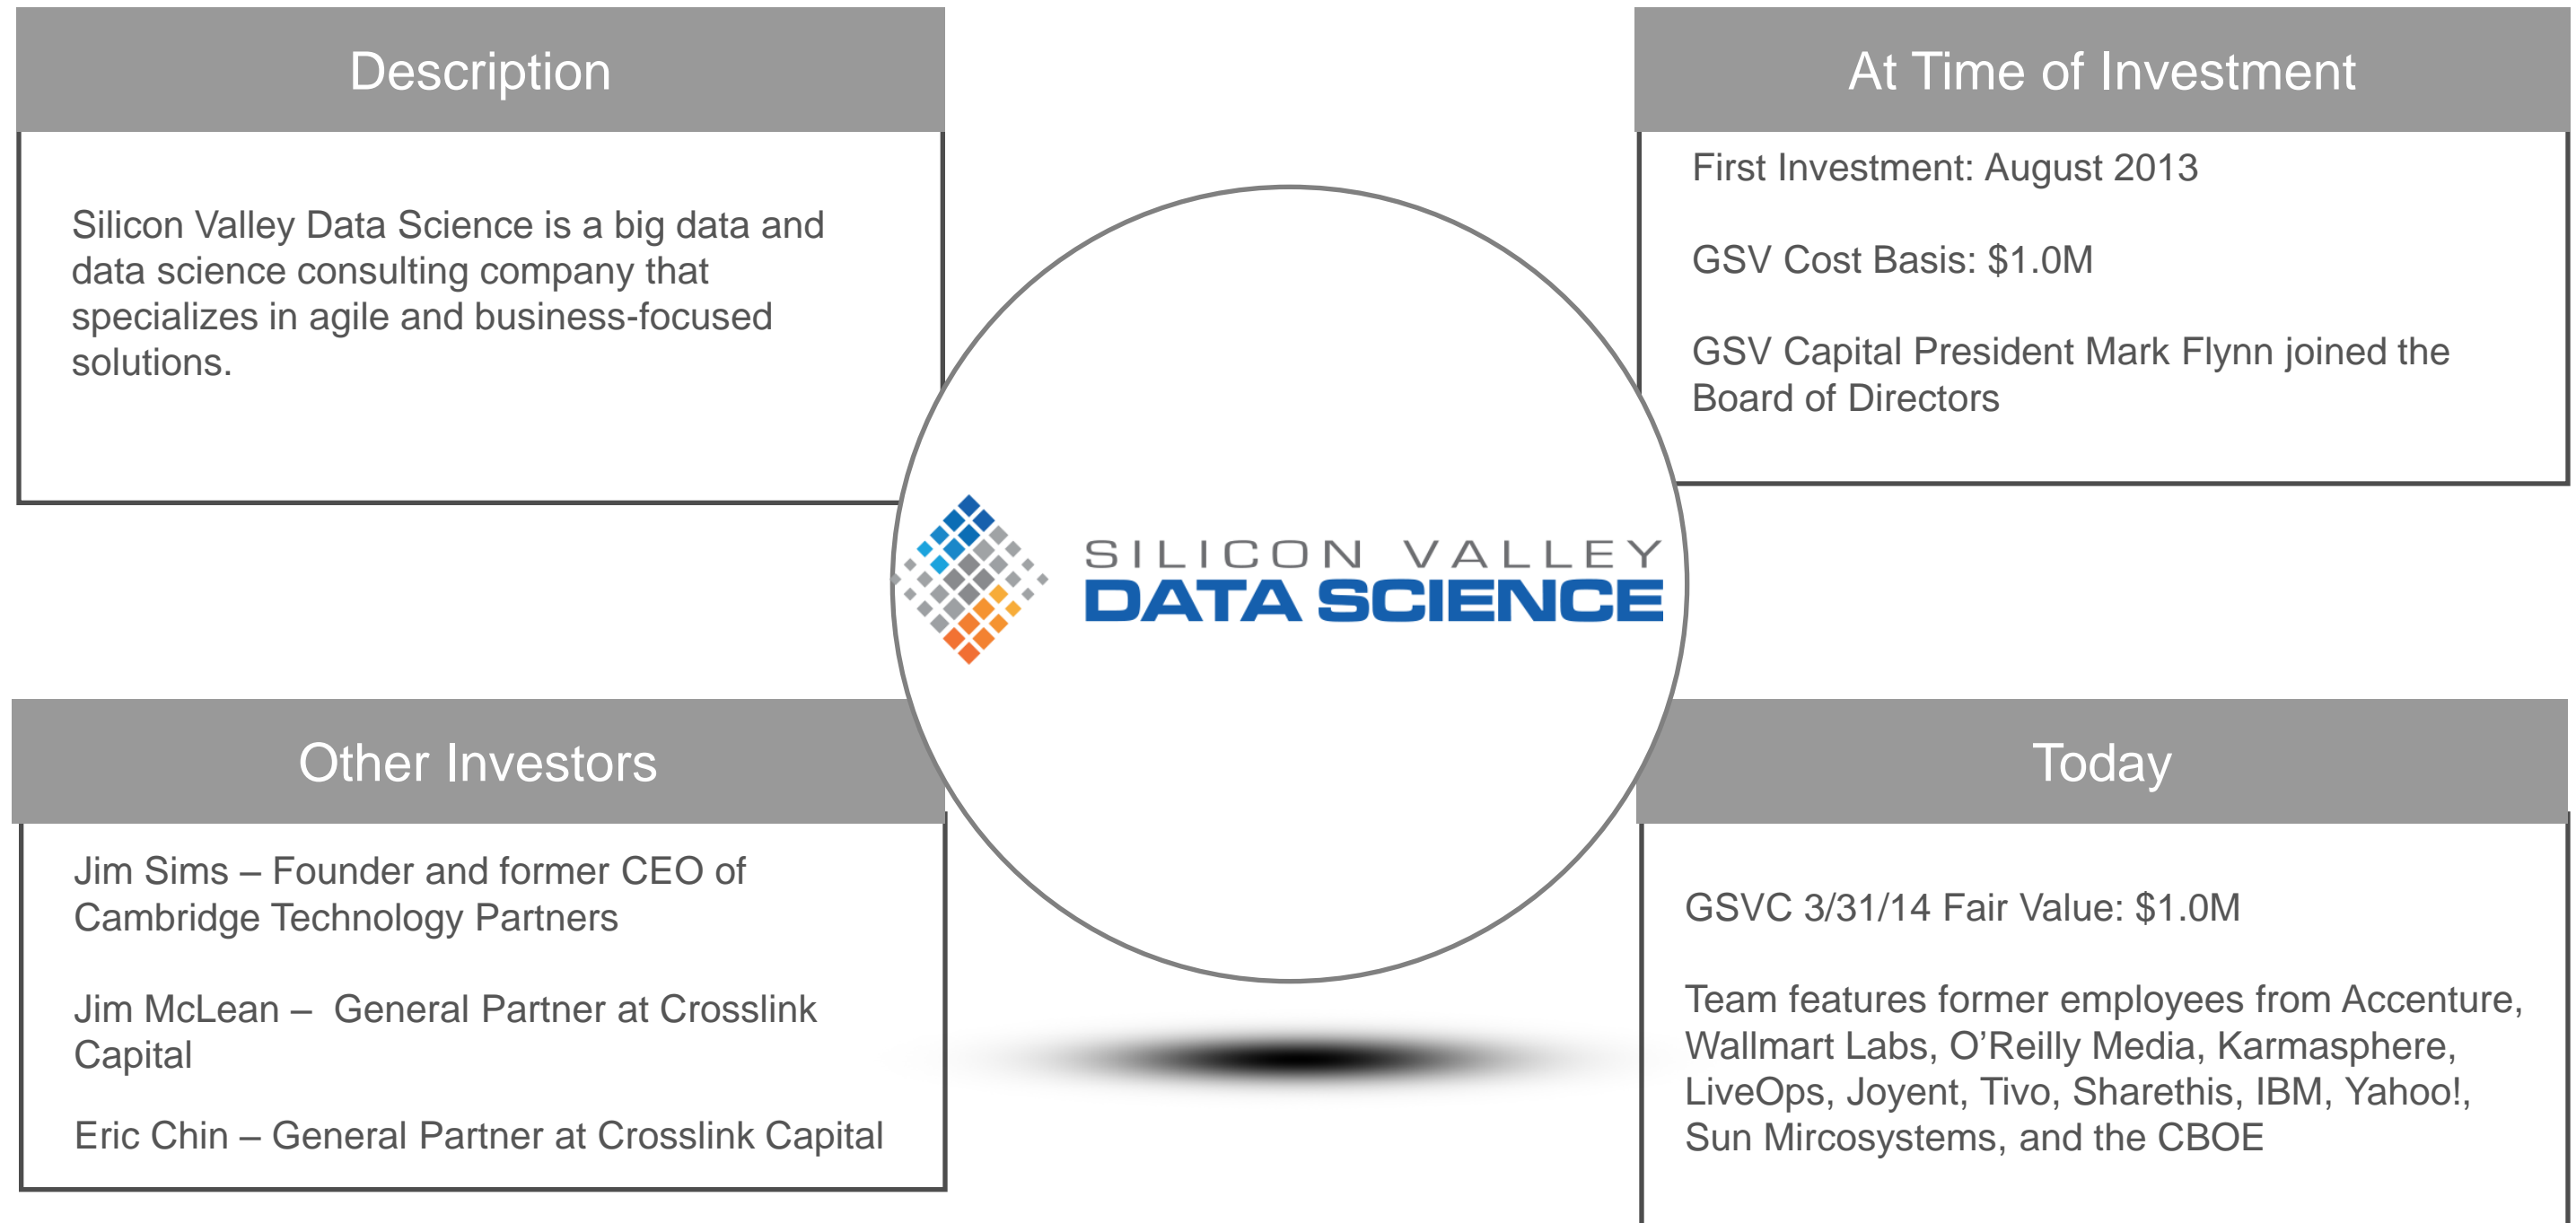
Description

Silicon Valley Data Science is a big data and data science consulting company that specializes in agile and business-focused solutions.

At Time of Investment

First Investment: August 2013

GSV Cost Basis: $1.0M

GSV Capital President Mark Flynn joined the Board of Directors

SILICON VALLEY
DATA SCIENCE

Other Investors

Jim Sims – Founder and former CEO of Cambridge Technology Partners

Jim McLean – General Partner at Crosslink Capital

Eric Chin – General Partner at Crosslink Capital

Today

GSVC 3/31/14 Fair Value: $1.0M

Team features former employees from Accenture, Wallmart Labs, O'Reilly Media, Karmasphere, LiveOps, Joyent, Tivo, Sharethis, IBM, Yahoo!, Sun Mircosystems, and the CBOE